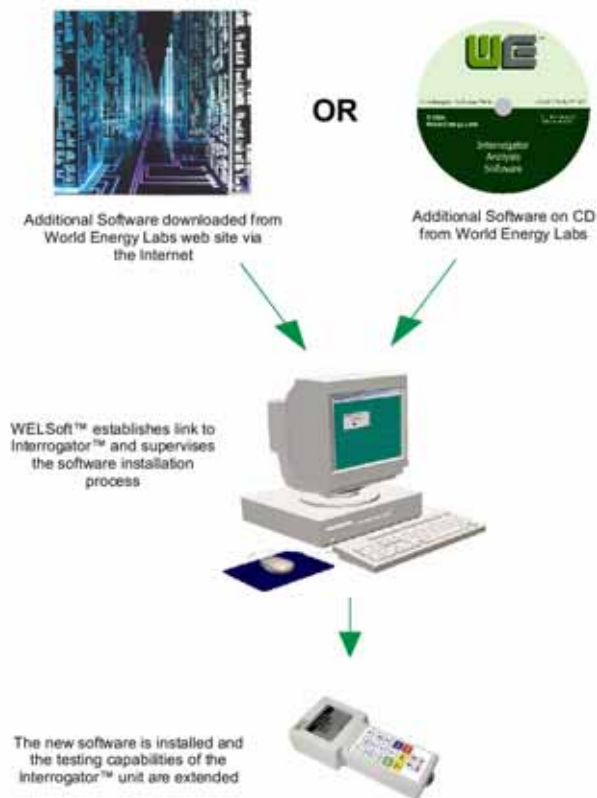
OR

WE

Interrogator Analysis Software

Additional Software downloaded from World Energy Labs web site via the Internet

Additional Software on CD from World Energy Labs

WELSoft™ establishes link to Interrogator™ and supervises the software installation process

The new software is installed and the testing capabilities of the Interrogator™ unit are extended